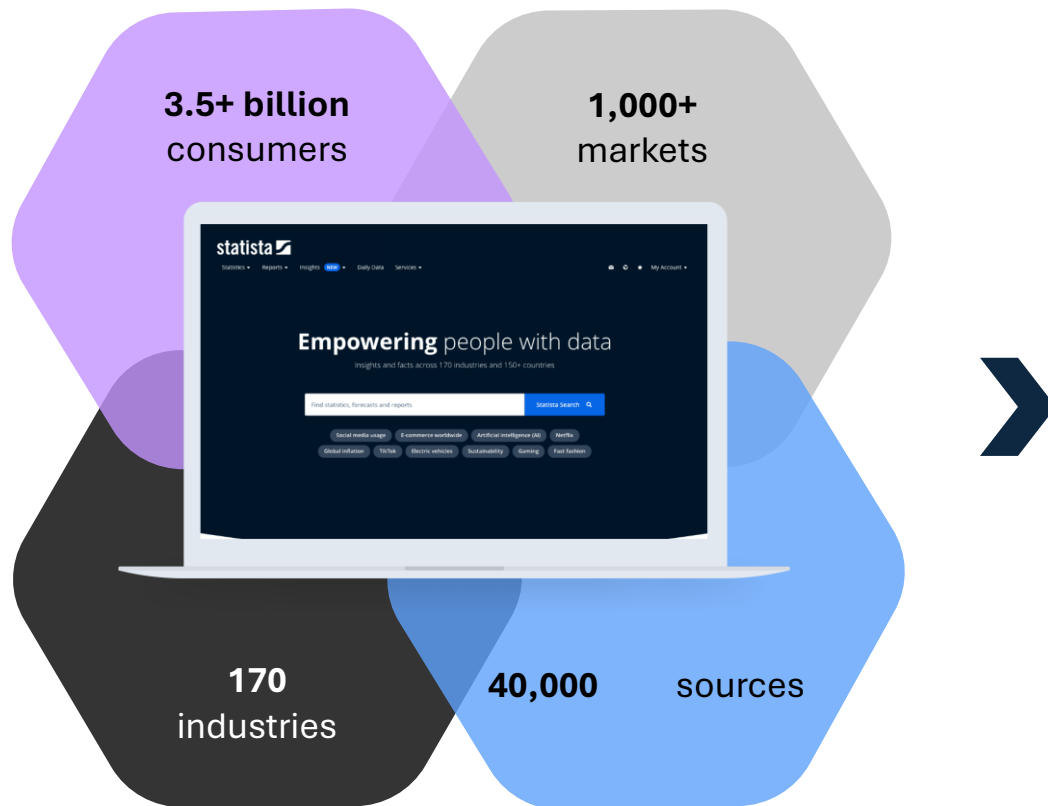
3.5+ billion
consumers

1,000+
markets

statista

Statistics ▾ Reports ▾ Insights NEW ▾ Daily Data Services ▾

My Account ▾

Empowering people with data

Insights and facts across 170 industries and 150+ countries

Find statistics, forecasts and reports

Statista Search

Social media usage E-commerce worldwide Artificial intelligence (AI) Netflix

Global inflation TikTok Electric vehicles Sustainability Gaming Fast fashion

170
industries

40,000 sources